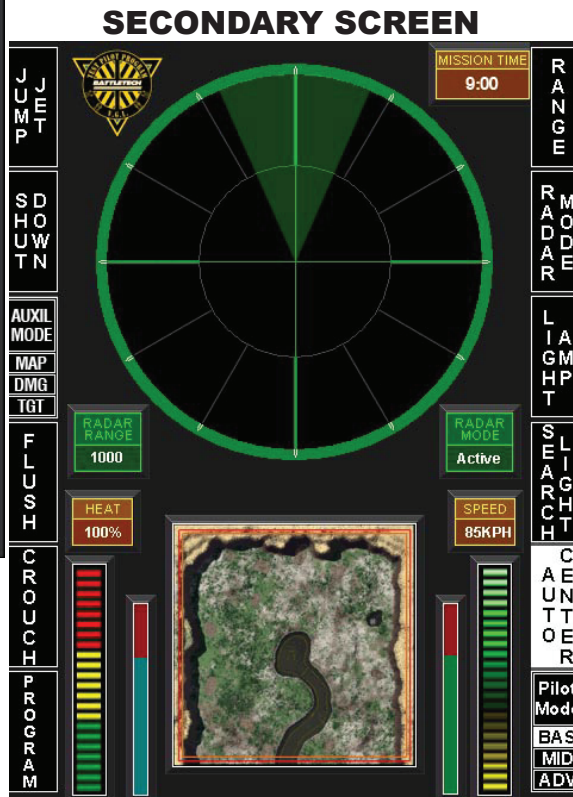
SECONDARY SCREEN

JUMP JET

SHUT DOWN

AUXIL MODE

MAP

DMG

TGT

FLUSH

CROUCH

PROGRAM

BATTLETECH

MISSION TIME
9:00

RANGE

RADAR MODE

LIGHT AMP

SEARCH LIGHT

AUTO CENTER

Pilot Mode

BAS

MID

ADV

RADAR RANGE
1000

RADAR MODE
Active

HEAT
100%

SPEED
85KPH